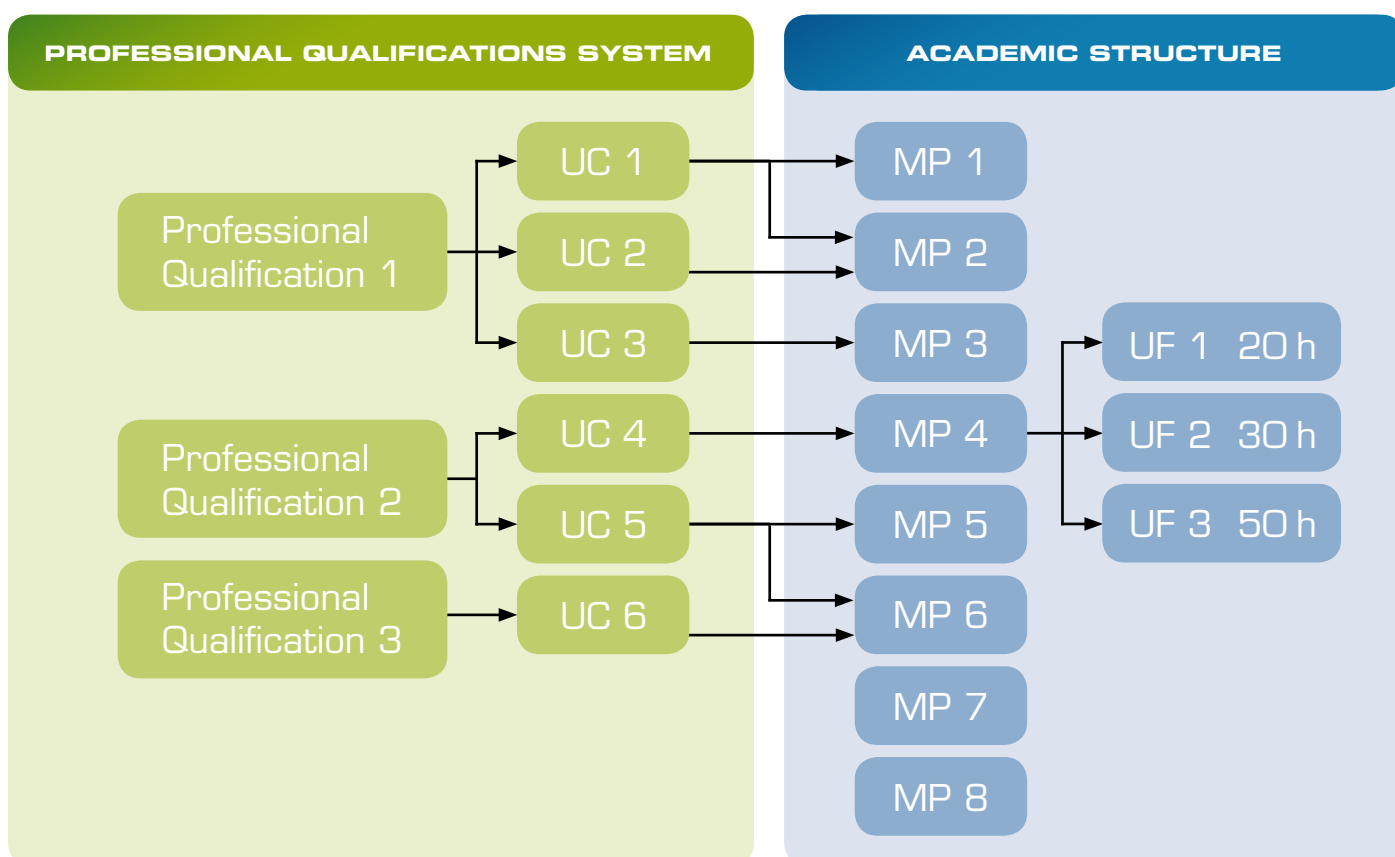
PROFESSIONAL QUALIFICATIONS SYSTEM

Professional Qualification 1

UC 1

UC 2

UC 3

Professional Qualification 2

UC 4

UC 5

Professional Qualification 3

UC 6

ACADEMIC STRUCTURE

MP 1

MP 2

MP 3

MP 4

MP 5

MP 6

MP 7

MP 8

UF 1 20 h

UF 2 30 h

UF 3 50 h